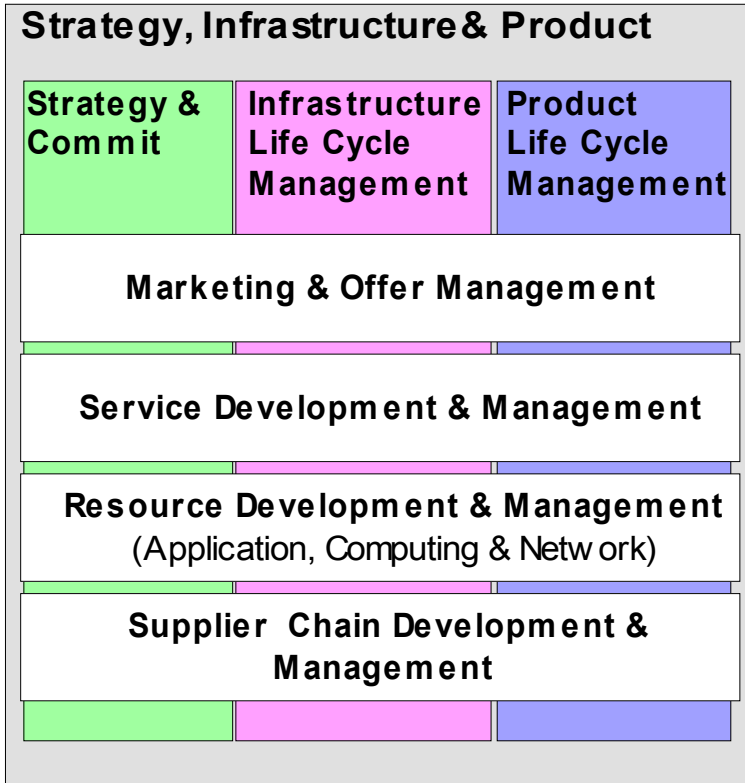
Strategy, Infrastructure & Product

Strategy & Commit

Infrastructure Life Cycle Management

Product Life Cycle Management

Marketing & Offer Management

Service Development & Management

Resource Development & Management (Application, Computing & Network)

Supplier Chain Development & Management